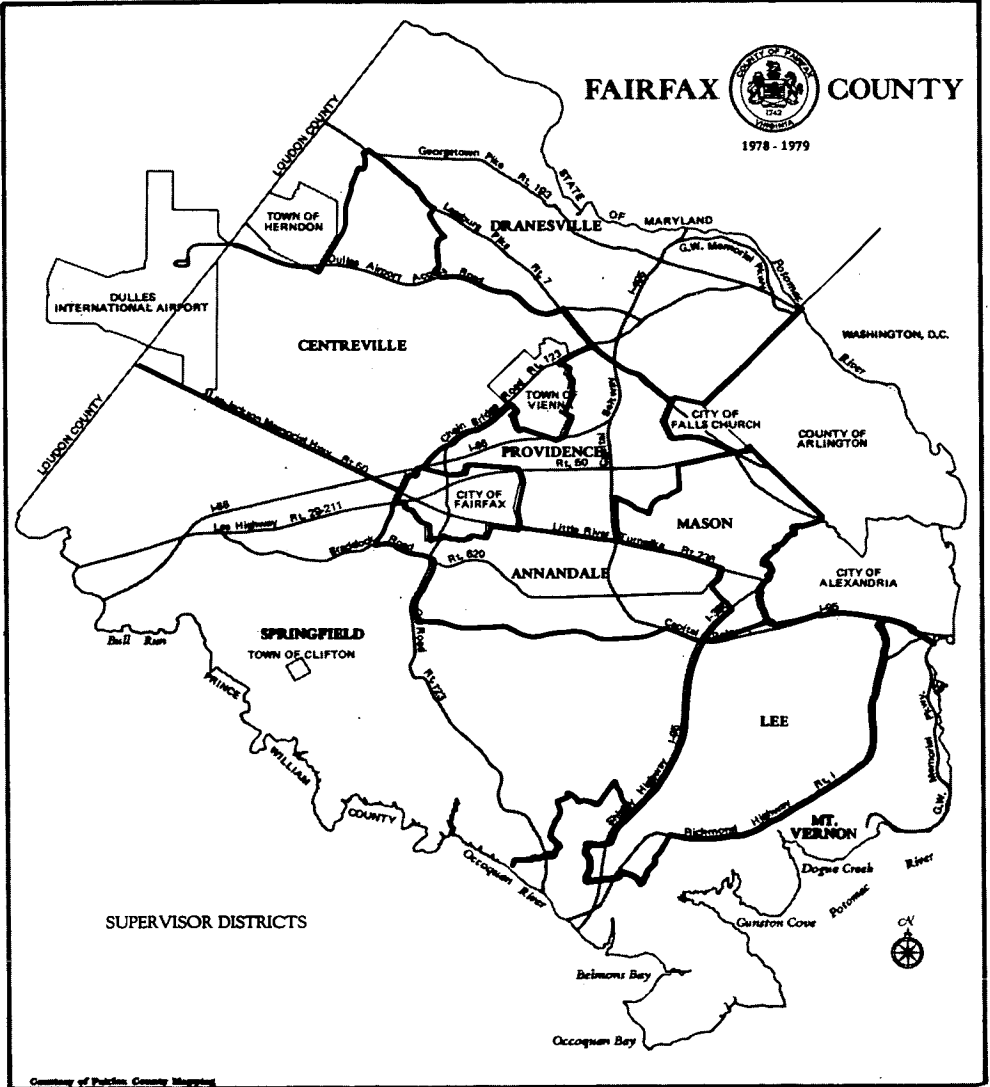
FAIRFAX COUNTY

COUNTY OF FAIRFAX 1742 VIRGINIA

1978 - 1979

LOUDOUN COUNTY

Georgetown Pike Rt. 193

STATE OF MARYLAND

TOWN OF HERNDON

DRANESVILLE

Leesburg Pike Rt. 7

G.W. Memorial Pkwy

Potomac

Dulles Airport Access Road

DULLES INTERNATIONAL AIRPORT

I-495

WASHINGTON, D.C.

CENTREVILLE

River

Rt. 123

TOWN OF VIENNA

Lee Jackson Memorial Hwy Rt. 50

Chain Bridge Road

Beltway

CITY OF FALLS CHURCH

COUNTY OF ARLINGTON

I-66

PROVIDENCE

Rt. 50

LOUDOUN COUNTY

Capital

I-66

CITY OF FAIRFAX

Lee Highway Rt. 29-211

MASON

Little River Turnpike Rt. 236

Braddock Road

Rt. 620

ANNANDALE

CITY OF ALEXANDRIA

I-95

Bull Run

SPRINGFIELD

Ox Road

Capital Beltway

TOWN OF CLIFTON

PRINCE

Rt. 123

LEE

WILLIAM

I-95

G.W. Memorial Pkwy.

COUNTY

Shirley Highway

Richmond Highway Rt. 1

MT. VERNON

Occoquan River

Dogue Creek

River

SUPERVISOR DISTRICTS

Gunston Cove

Potomac

N

Belmont Bay

Occoquan Bay

Courtesy of Fairfax County Mapping